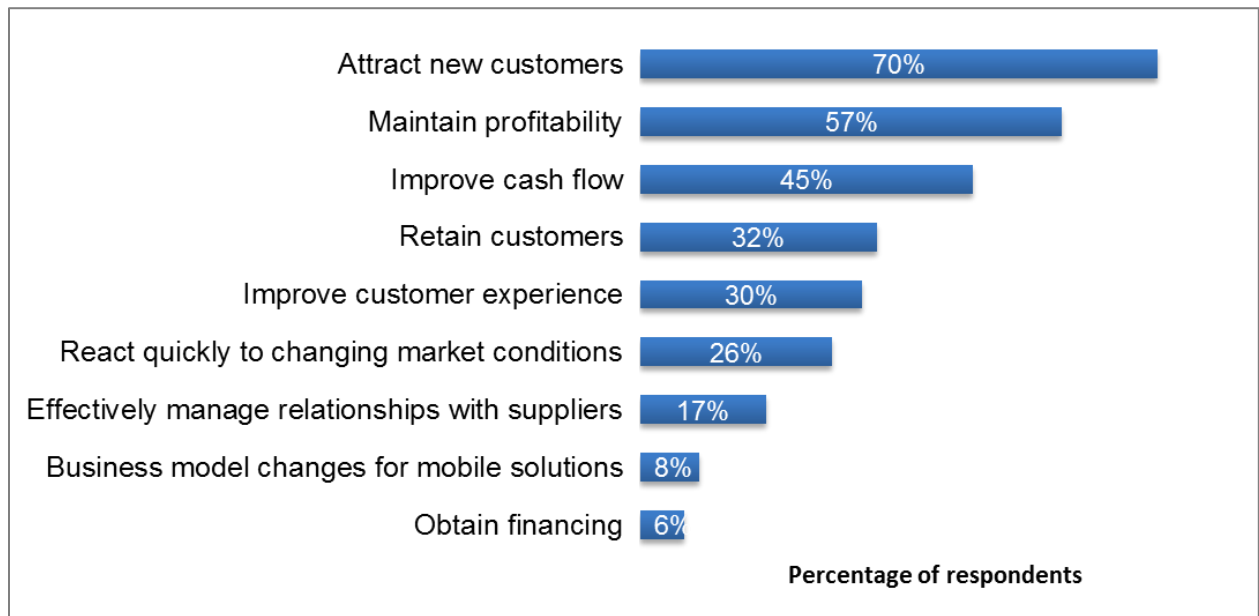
| | Percentage of respondents |
|---|---|
| Attract new customers | 70% |
| Maintain profitability | 57% |
| Improve cash flow | 45% |
| Retain customers | 32% |
| Improve customer experience | 30% |
| React quickly to changing market conditions | 26% |
| Effectively manage relationships with suppliers | 17% |
| Business model changes for mobile solutions | 8% |
| Obtain financing | 6% |